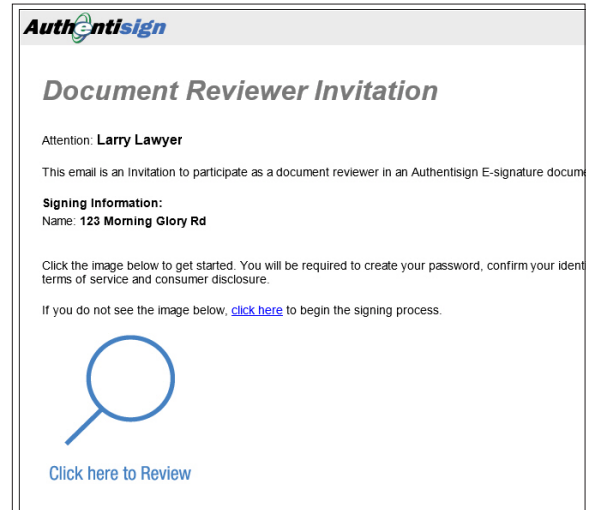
Authentisign

Document Reviewer Invitation

Attention: Larry Lawyer

This email is an Invitation to participate as a document reviewer in an Authentisign E-signature docume

Signing Information:
Name: 123 Morning Glory Rd

Click the image below to get started. You will be required to create your password, confirm your ident terms of service and consumer disclosure.

If you do not see the image below, click here to begin the signing process.

Click here to Review